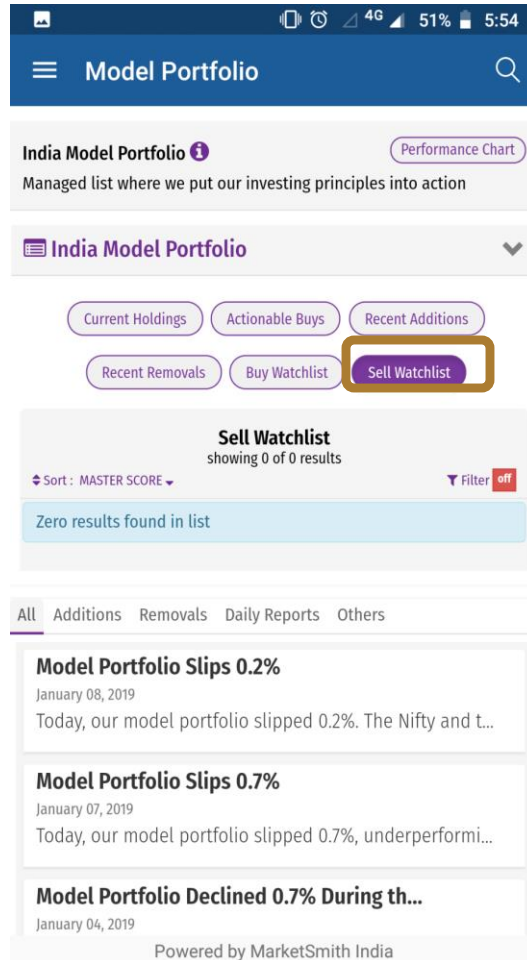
4G 51% 5:54

Model Portfolio

India Model Portfolio
Performance Chart
Managed list where we put our investing principles into action

India Model Portfolio

Current Holdings
Actionable Buys
Recent Additions
Recent Removals
Buy Watchlist
Sell Watchlist

Sell Watchlist
showing 0 of 0 results
Sort : MASTER SCORE
Filter off

Zero results found in list

All Additions Removals Daily Reports Others

Model Portfolio Slips 0.2%
January 08, 2019
Today, our model portfolio slipped 0.2%. The Nifty and t...

Model Portfolio Slips 0.7%
January 07, 2019
Today, our model portfolio slipped 0.7%, underperformi...

Model Portfolio Declined 0.7% During th...
January 04, 2019

Powered by MarketSmith India